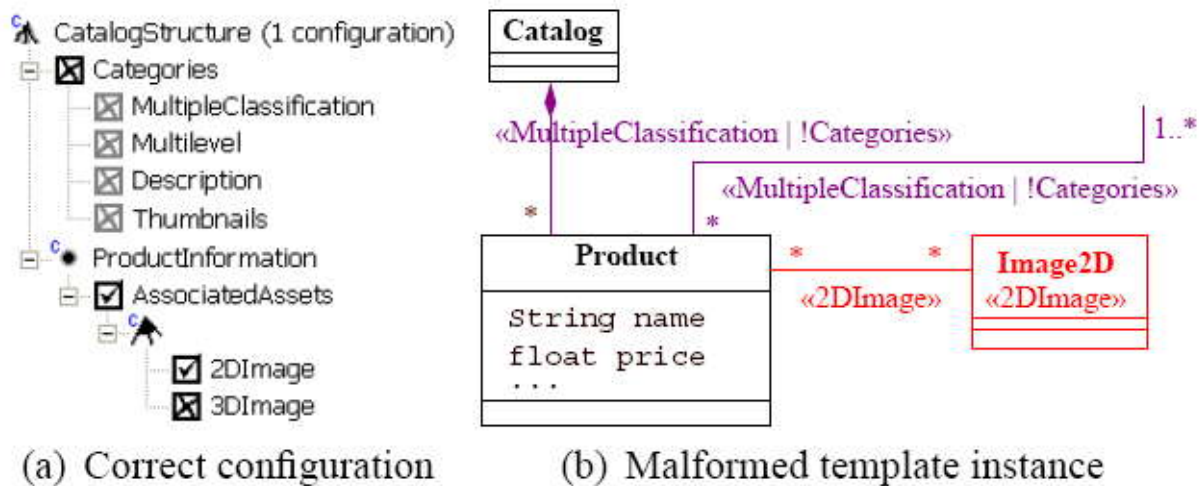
CatalogStructure (1 configuration)
Categories
MultipleClassification
Multilevel
Description
Thumbnails
ProductInformation
AssociatedAssets
2DImage
3DImage

Catalog
«MultipleClassification | !Categories»
1..*
«MultipleClassification | !Categories»
*
*
Product
String name
float price
...
*
*
«2DImage»
Image2D
«2DImage»

(a) Correct configuration
(b) Malformed template instance